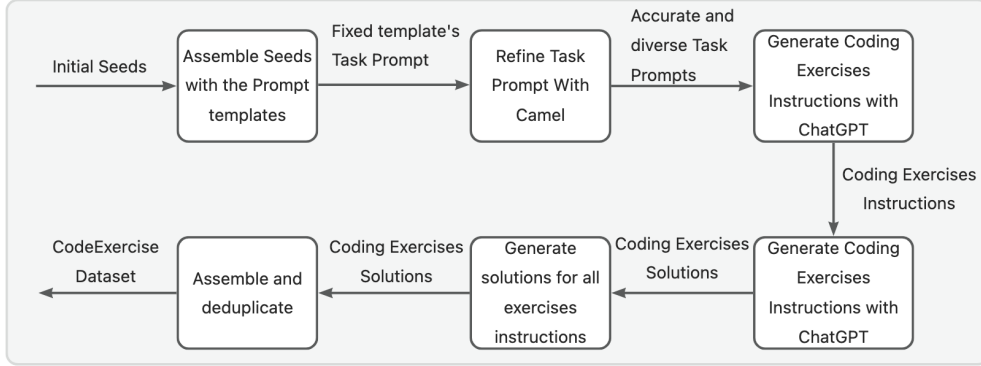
Initial Seeds

Assemble Seeds with the Prompt templates

Fixed template's Task Prompt

Refine Task Prompt With Camel

Accurate and diverse Task Prompts

Generate Coding Exercises Instructions with ChatGPT

Coding Exercises Instructions

Generate Coding Exercises Instructions with ChatGPT

Coding Exercises Solutions

Generate solutions for all exercises instructions

Coding Exercises Solutions

Assemble and deduplicate

CodeExercise Dataset